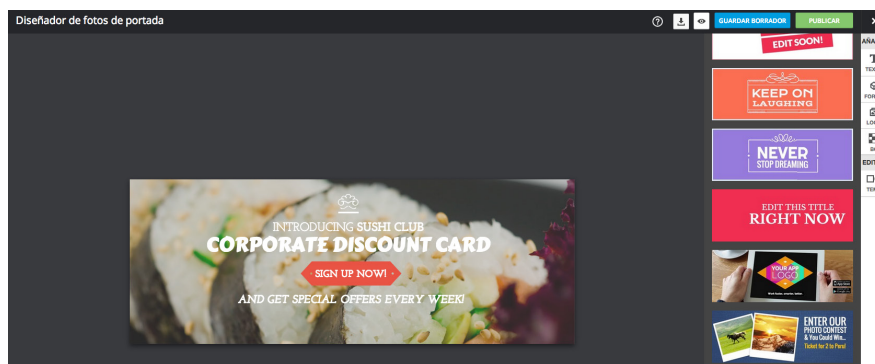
Diseñador de fotos de portada

GUARDAR BORRADOR

PUBLICAR

EDIT SOON!

KEEP ON LAUGHING

NEVER STOP DREAMING

EDIT THIS TITLE RIGHT NOW

YOUR APP LOGO

ENTER OUR PHOTO CONTEST & You Could Win... Ticket for 2 to Paris!

AÑA

TEX

FOR

LO

SI

EDIT

TEX

INTRODUCING SUSHI CLUB

CORPORATE DISCOUNT CARD

SIGN UP NOW!

AND GET SPECIAL OFFERS EVERY WEEK!